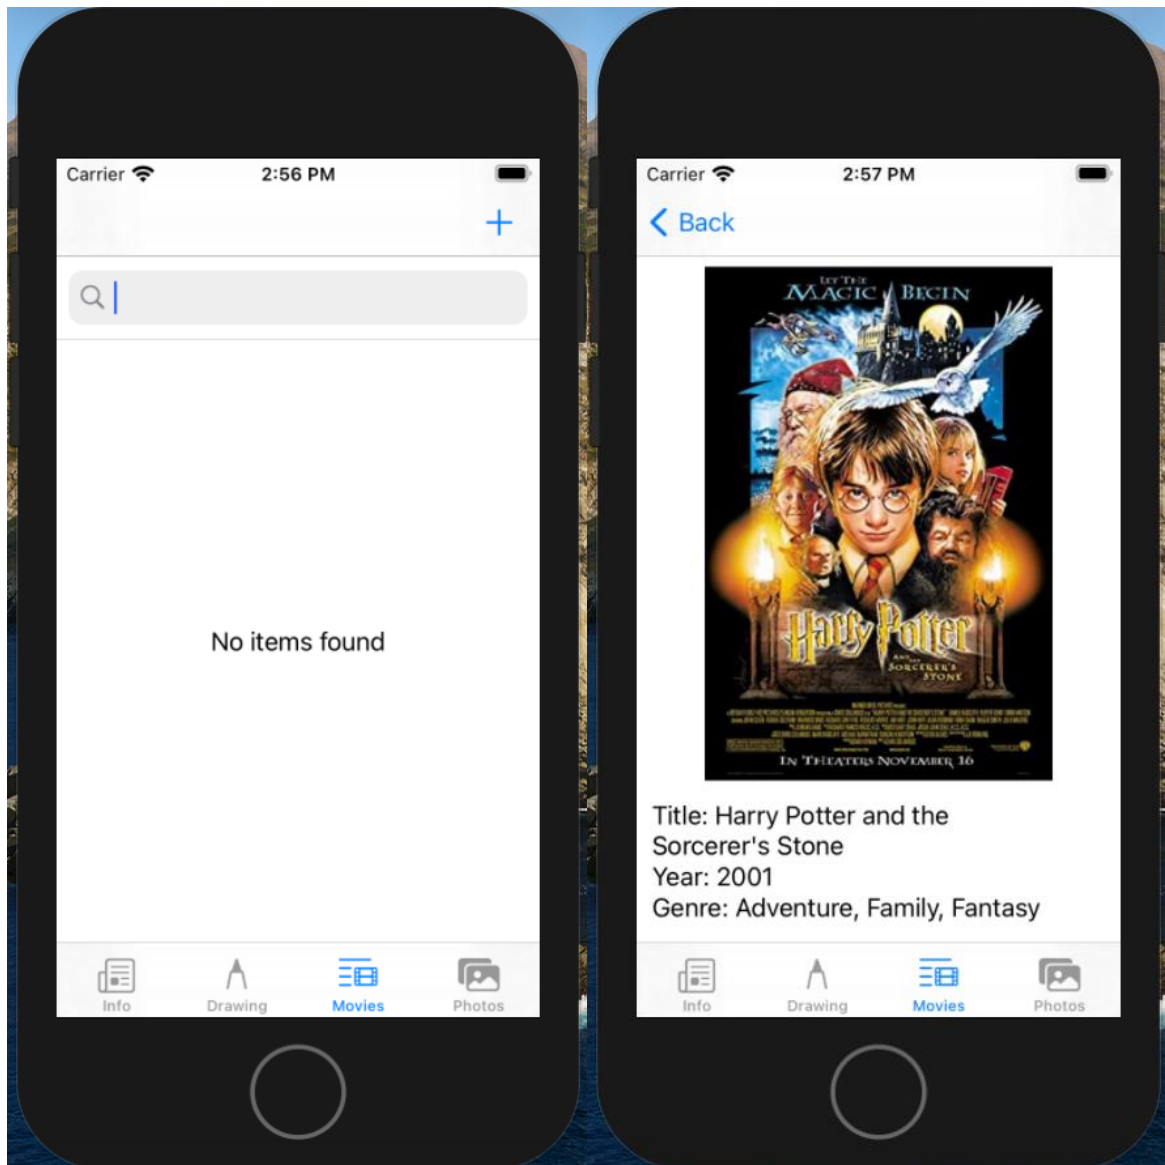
Carrier 2:56 PM

+

No items found

Info Drawing Movies Photos

Carrier 2:57 PM

Back

LET THE MAGIC BEGIN

Harry Potter AND THE SORCERER'S STONE

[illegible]

IN THEATERS NOVEMBER 16

Title: Harry Potter and the Sorcerer's Stone
Year: 2001
Genre: Adventure, Family, Fantasy

Info Drawing Movies Photos